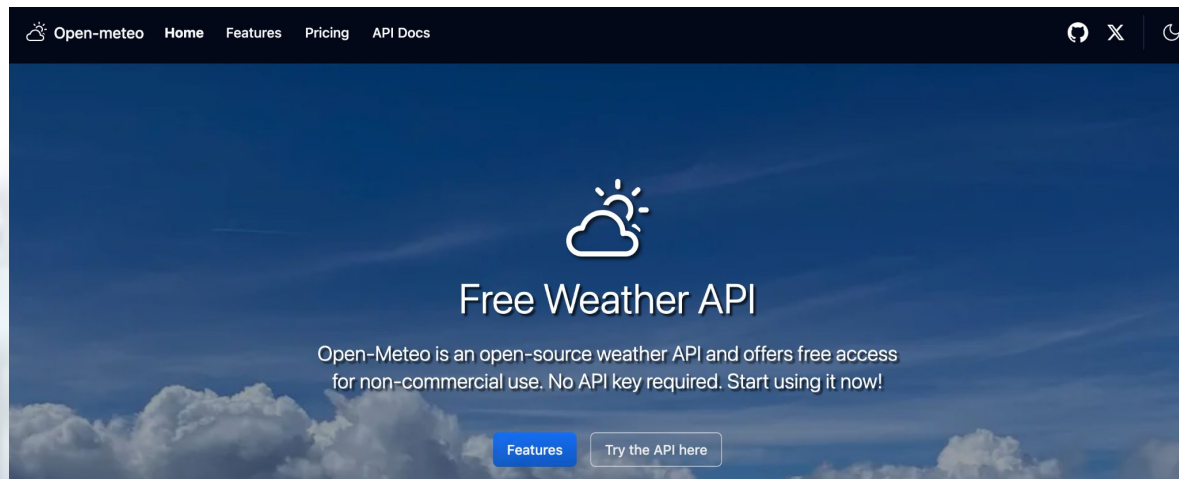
Open-meteo Home Features Pricing API Docs

Free Weather API

Open-Meteo is an open-source weather API and offers free access for non-commercial use. No API key required. Start using it now!

Features Try the API here